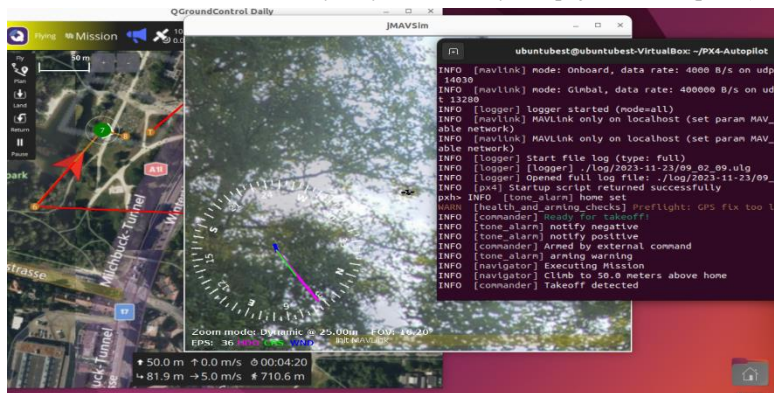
QGroundControl Daily

Flying Mission

Fly
Plan
Land
Return
Pause

50 m

park

Milchbuck-Tunnel

strasse

jMAVSim

N
E
S
W
15
21
24
30
33
3
6
12

Zoom mode: Dynamic @ 25.00m FOV: 10.20°
EPS: 36

50.0 m 0.0 m/s 00:04:20
81.9 m 5.0 m/s 710.6 m

ubuntubest@ubuntubest-VirtualBox: ~/PX4-Autopilot

INFO [mavlink] mode: Onboard, data rate: 4000 B/s on udp 14030
INFO [mavlink] mode: Gimbal, data rate: 400000 B/s on udp t 13280
INFO [logger] logger started (mode=all)
INFO [mavlink] MAVLink only on localhost (set param MAV_ able network)
INFO [mavlink] MAVLink only on localhost (set param MAV_ able network)
INFO [logger] Start file log (type: full)
INFO [logger] [logger] ./log/2023-11-23/09_02_09.ulg
INFO [logger] Opened full log file: ./log/2023-11-23/09_
INFO [px4] Startup script returned successfully
pxh> INFO [tone_alarm] home set
WARN [health_and_arming_checks] Preflight: GPS fix too l
INFO [commander] Ready for takeoff!
INFO [tone_alarm] notify negative
INFO [tone_alarm] notify positive
INFO [commander] Armed by external command
INFO [tone_alarm] arming warning
INFO [navigator] Executing Mission
INFO [navigator] Climb to 50.0 meters above home
INFO [commander] Takeoff detected